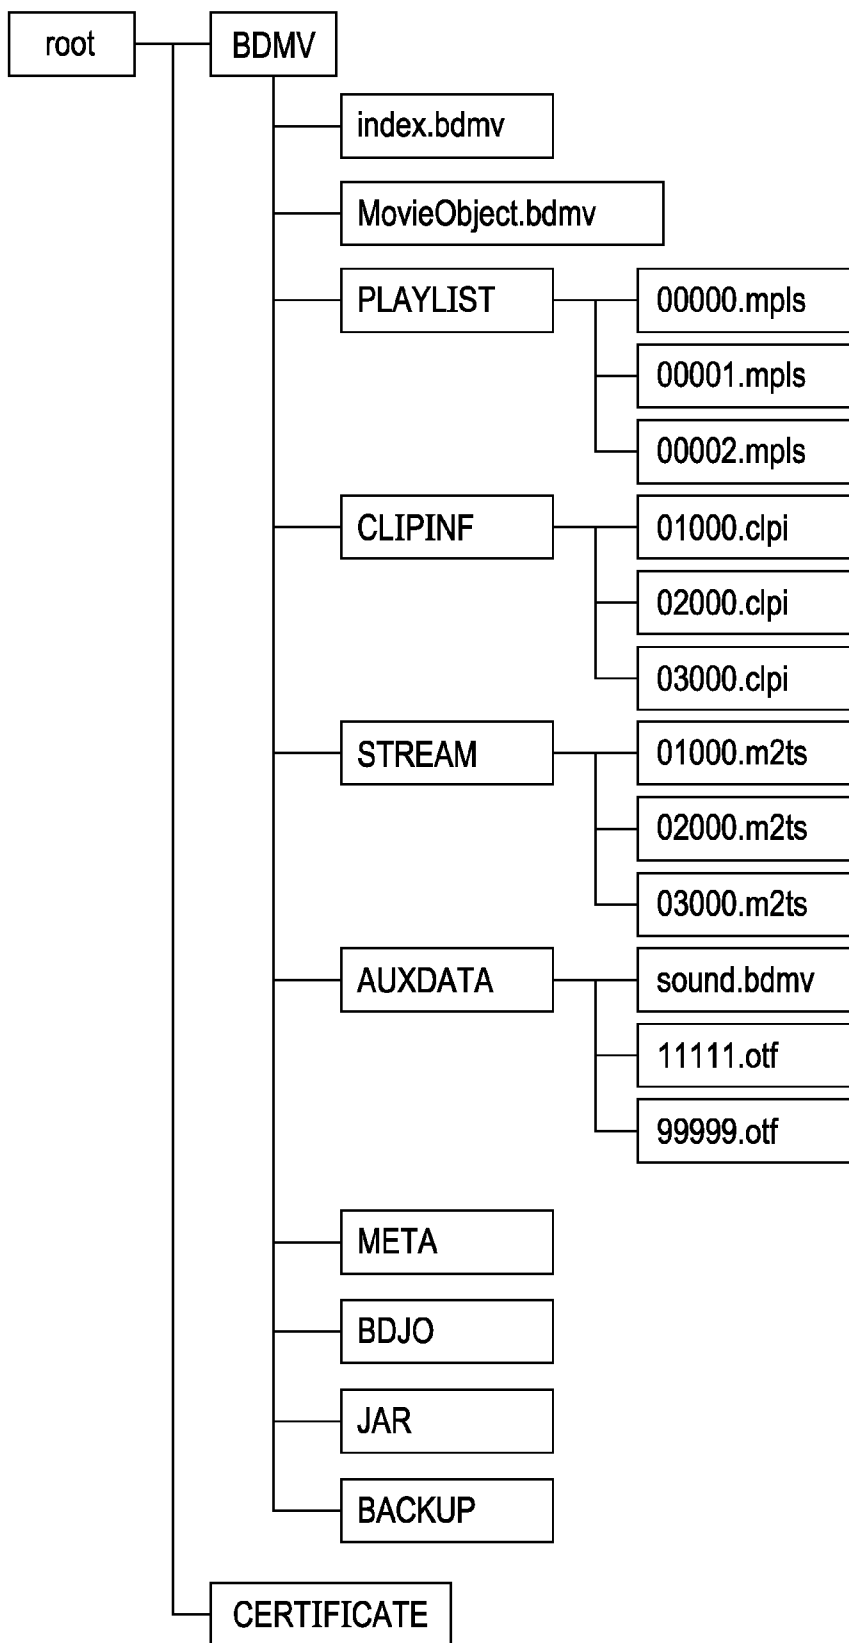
root
BDMV
index.bdmv
MovieObject.bdmv
PLAYLIST
00000.mpls
00001.mpls
00002.mpls
CLIPINF
01000.clpi
02000.clpi
03000.clpi
STREAM
01000.m2ts
02000.m2ts
03000.m2ts
AUXDATA
sound.bdmv
11111.otf
99999.otf
META
BDJO
JAR
BACKUP
CERTIFICATE